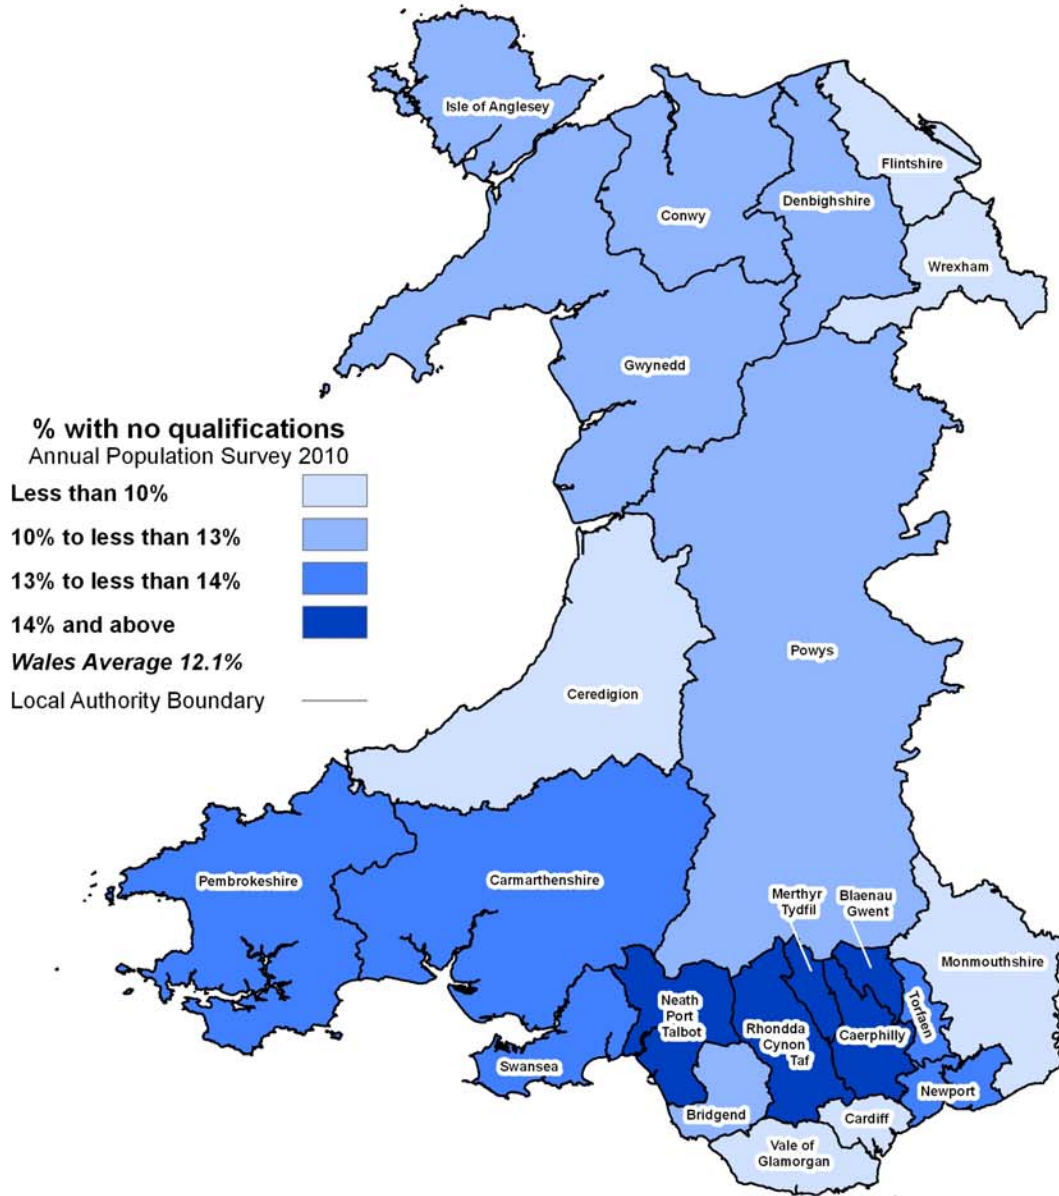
Isle of Anglesey
Flintshire
Conwy
Denbighshire
Wrexham
Gwynedd

% with no qualifications
Annual Population Survey 2010
Less than 10%
10% to less than 13%
13% to less than 14%
14% and above
Wales Average 12.1%
Local Authority Boundary

Powys
Ceredigion
Pembrokeshire
Carmarthenshire
Merthyr Tydfil
Blaenau Gwent
Monmouthshire
Neath Port Talbot
Torfaen
Rhondda Cynon Taf
Caerphilly
Swansea
Newport
Bridgend
Cardiff
Vale of Glamorgan